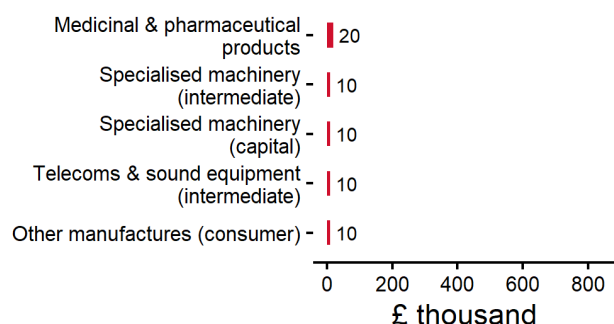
Medicinal & pharmaceutical products 20
Specialised machinery (intermediate) 10
Specialised machinery (capital) 10
Telecoms & sound equipment (intermediate) 10
Other manufactures (consumer) 10

0 200 400 600 800

£ thousand